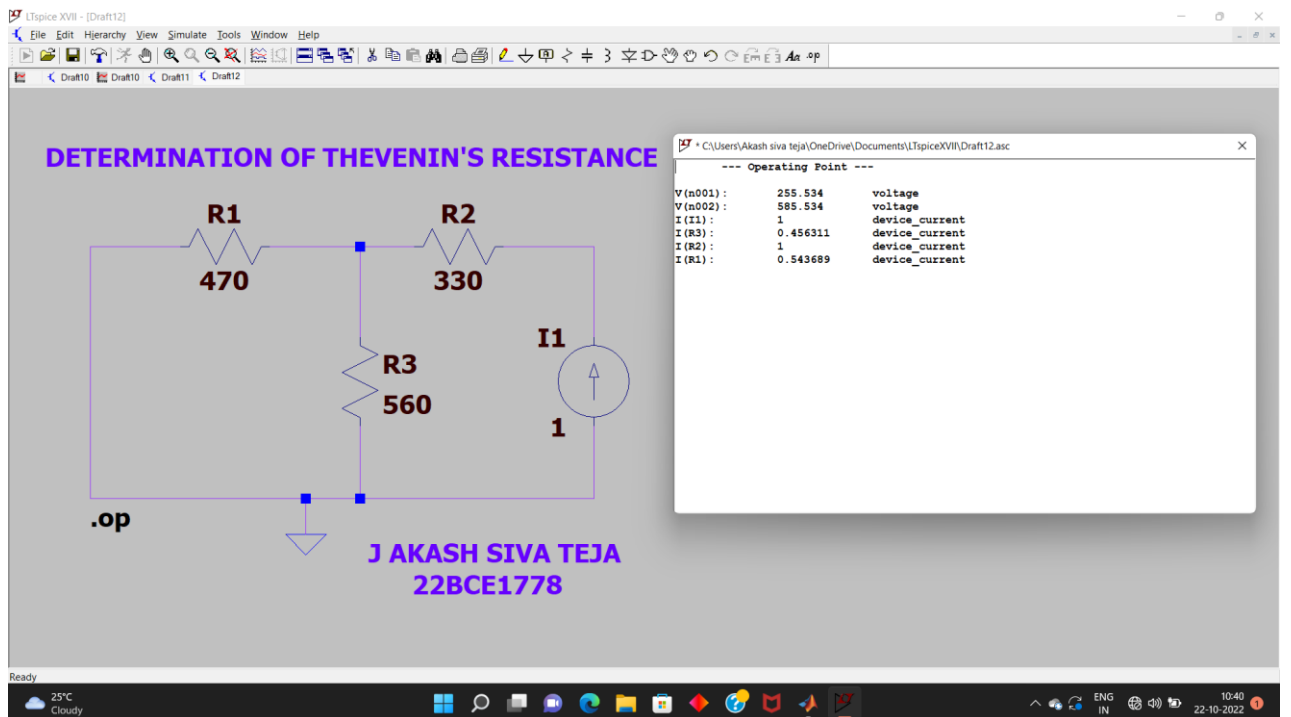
LTspice XVII - [Draft12]
File Edit Hierarchy View Simulate Tools Window Help
Aa .op
Draft10 Draft10 Draft11 Draft12

DETERMINATION OF THEVENIN'S RESISTANCE

R1
470
R2
330
R3
560
I1
1
.op

J AKASH SIVA TEJA
22BCE1778

* C:\Users\Akash siva teja\OneDrive\Documents\LTspiceXVII\Draft12.asc

--- Operating Point ---

| | | |
|---|---|---|
| V(n001): | 255.534 | voltage |
| V(n002): | 585.534 | voltage |
| I(I1): | 1 | device_current |
| I(R3): | 0.456311 | device_current |
| I(R2): | 1 | device_current |
| I(R1): | 0.543689 | device_current |

Ready

25°C
Cloudy

ENG
IN
10:40
22-10-2022
1